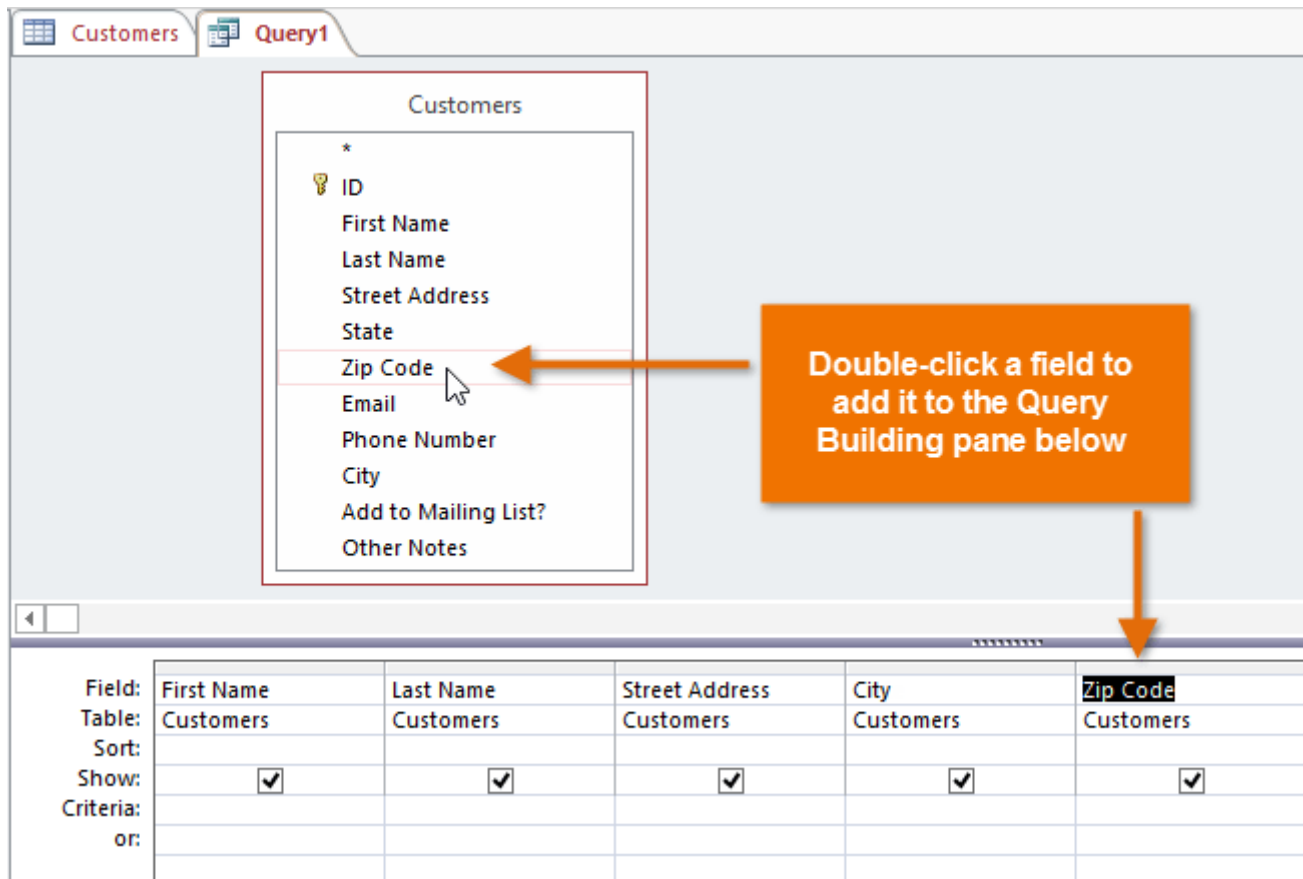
Customers Query1

Customers

*
ID
First Name
Last Name
Street Address
State
Zip Code
Email
Phone Number
City
Add to Mailing List?
Other Notes

Double-click a field to add it to the Query Building pane below

| | | | | | |
|---|---|---|---|---|---|
| Field: | First Name | Last Name | Street Address | City | Zip Code |
| Table: | Customers | Customers | Customers | Customers | Customers |
| Sort: | | | | | |
| Show: | ✔ | ✔ | ✔ | ✔ | ✔ |
| Criteria: | | | | | |
| or: | | | | | |